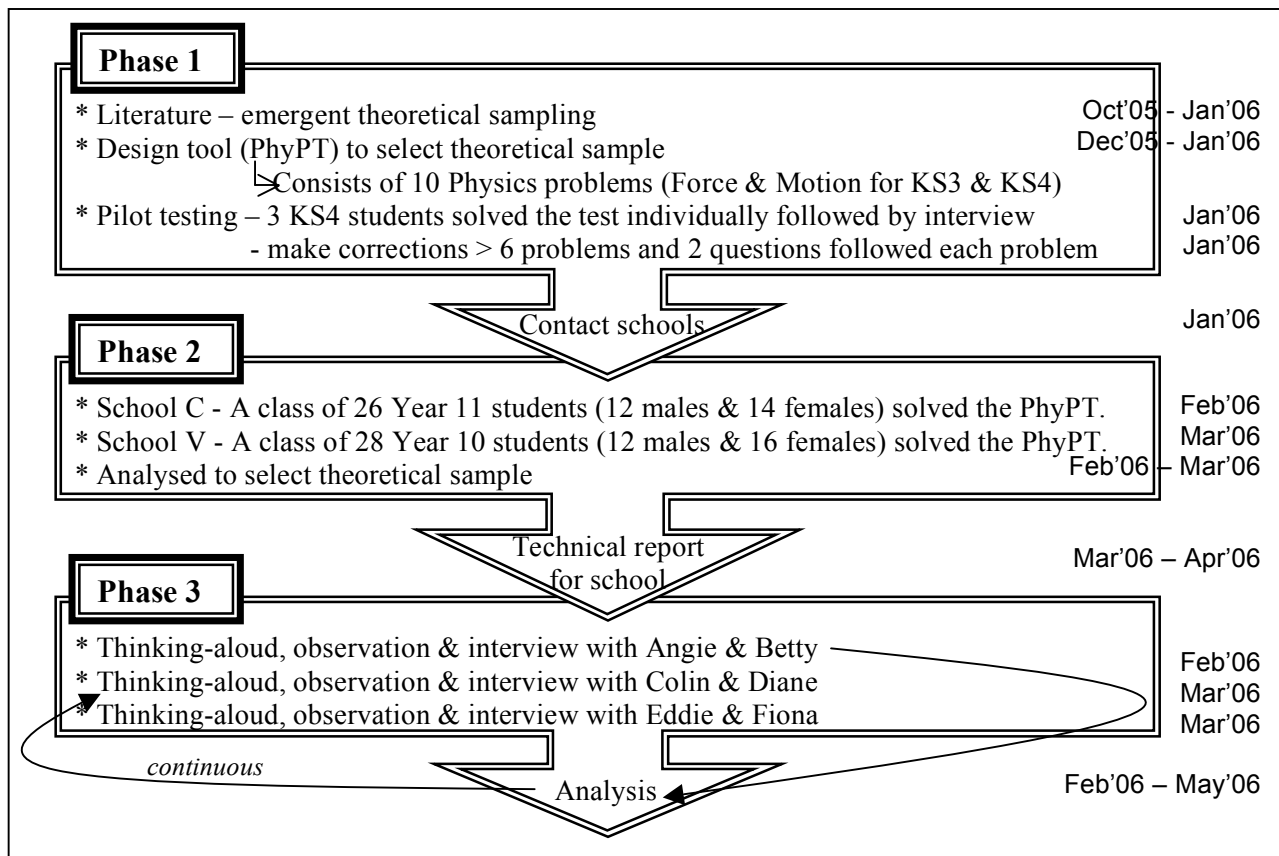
Phase 1

* Literature – emergent theoretical sampling
Oct'05 - Jan'06

* Design tool (PhyPT) to select theoretical sample
Dec'05 - Jan'06

Consists of 10 Physics problems (Force & Motion for KS3 & KS4)

* Pilot testing – 3 KS4 students solved the test individually followed by interview
Jan'06

- make corrections > 6 problems and 2 questions followed each problem
Jan'06

Contact schools
Jan'06

Phase 2

* School C - A class of 26 Year 11 students (12 males & 14 females) solved the PhyPT.
Feb'06

* School V - A class of 28 Year 10 students (12 males & 16 females) solved the PhyPT.
Mar'06

* Analysed to select theoretical sample
Feb'06 – Mar'06

Technical report for school
Mar'06 – Apr'06

Phase 3

* Thinking-aloud, observation & interview with Angie & Betty
Feb'06

* Thinking-aloud, observation & interview with Colin & Diane
Mar'06

* Thinking-aloud, observation & interview with Eddie & Fiona
Mar'06

continuous

Analysis
Feb'06 – May'06